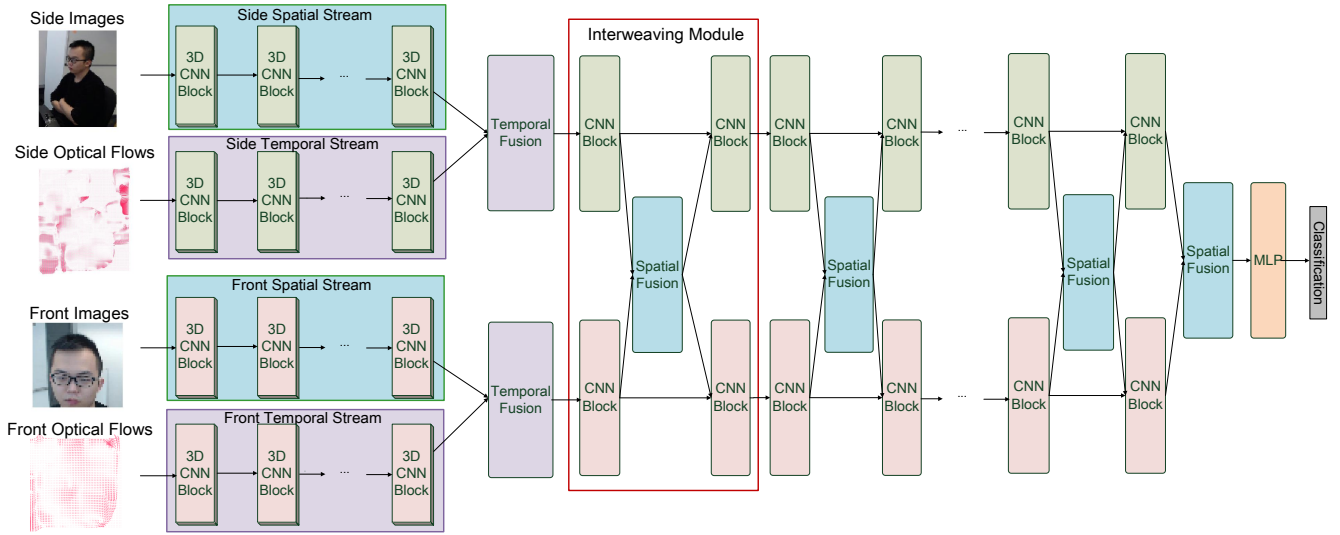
Side Images

Side Spatial Stream

3D CNN Block

3D CNN Block

...

3D CNN Block

Side Optical Flows

Side Temporal Stream

3D CNN Block

3D CNN Block

...

3D CNN Block

Front Images

Front Spatial Stream

3D CNN Block

3D CNN Block

...

3D CNN Block

Front Optical Flows

Front Temporal Stream

3D CNN Block

3D CNN Block

...

3D CNN Block

Temporal Fusion

Temporal Fusion

Interweaving Module

CNN Block

Spatial Fusion

CNN Block

CNN Block

CNN Block

CNN Block

Spatial Fusion

CNN Block

CNN Block

CNN Block

CNN Block

...

...

CNN Block

Spatial Fusion

CNN Block

CNN Block

CNN Block

Spatial Fusion

MLP

Classification